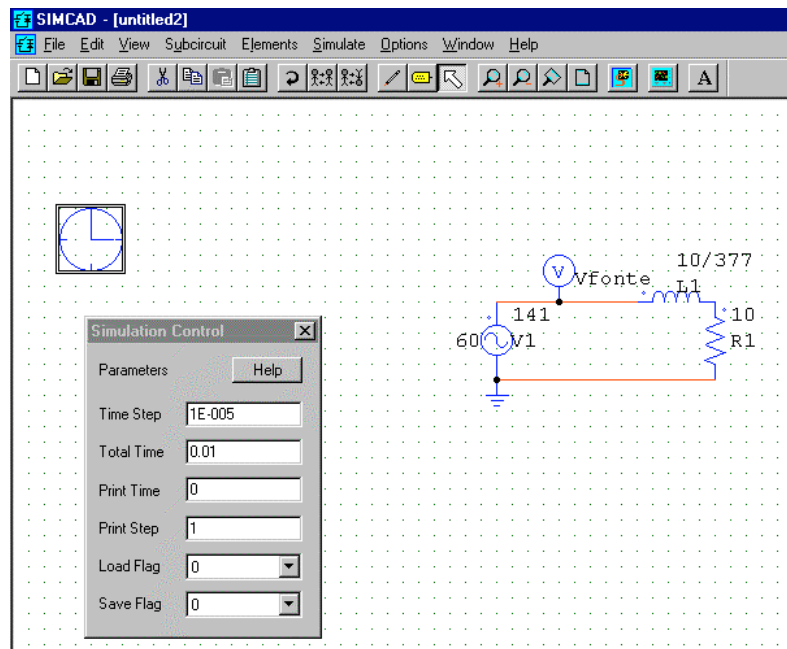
SIMCAD - [untitled2]

File Edit View Subcircuit Elements Simulate Options Window Help

A

Simulation Control

Parameters Help

Time Step 1E-005

Total Time 0.01

Print Time 0

Print Step 1

Load Flag 0

Save Flag 0

V Vfonte

10/377

L1

141

10

60 V1

R1